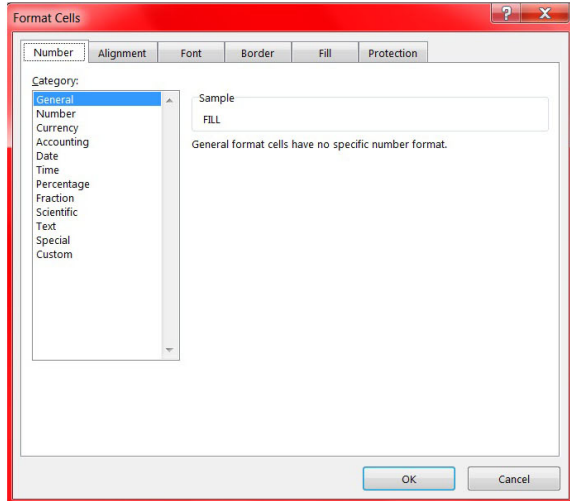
Format Cells

?

Number Alignment Font Border Fill Protection

Category:

General
Number
Currency
Accounting
Date
Time
Percentage
Fraction
Scientific
Text
Special
Custom

Sample

FILL

General format cells have no specific number format.

OK Cancel